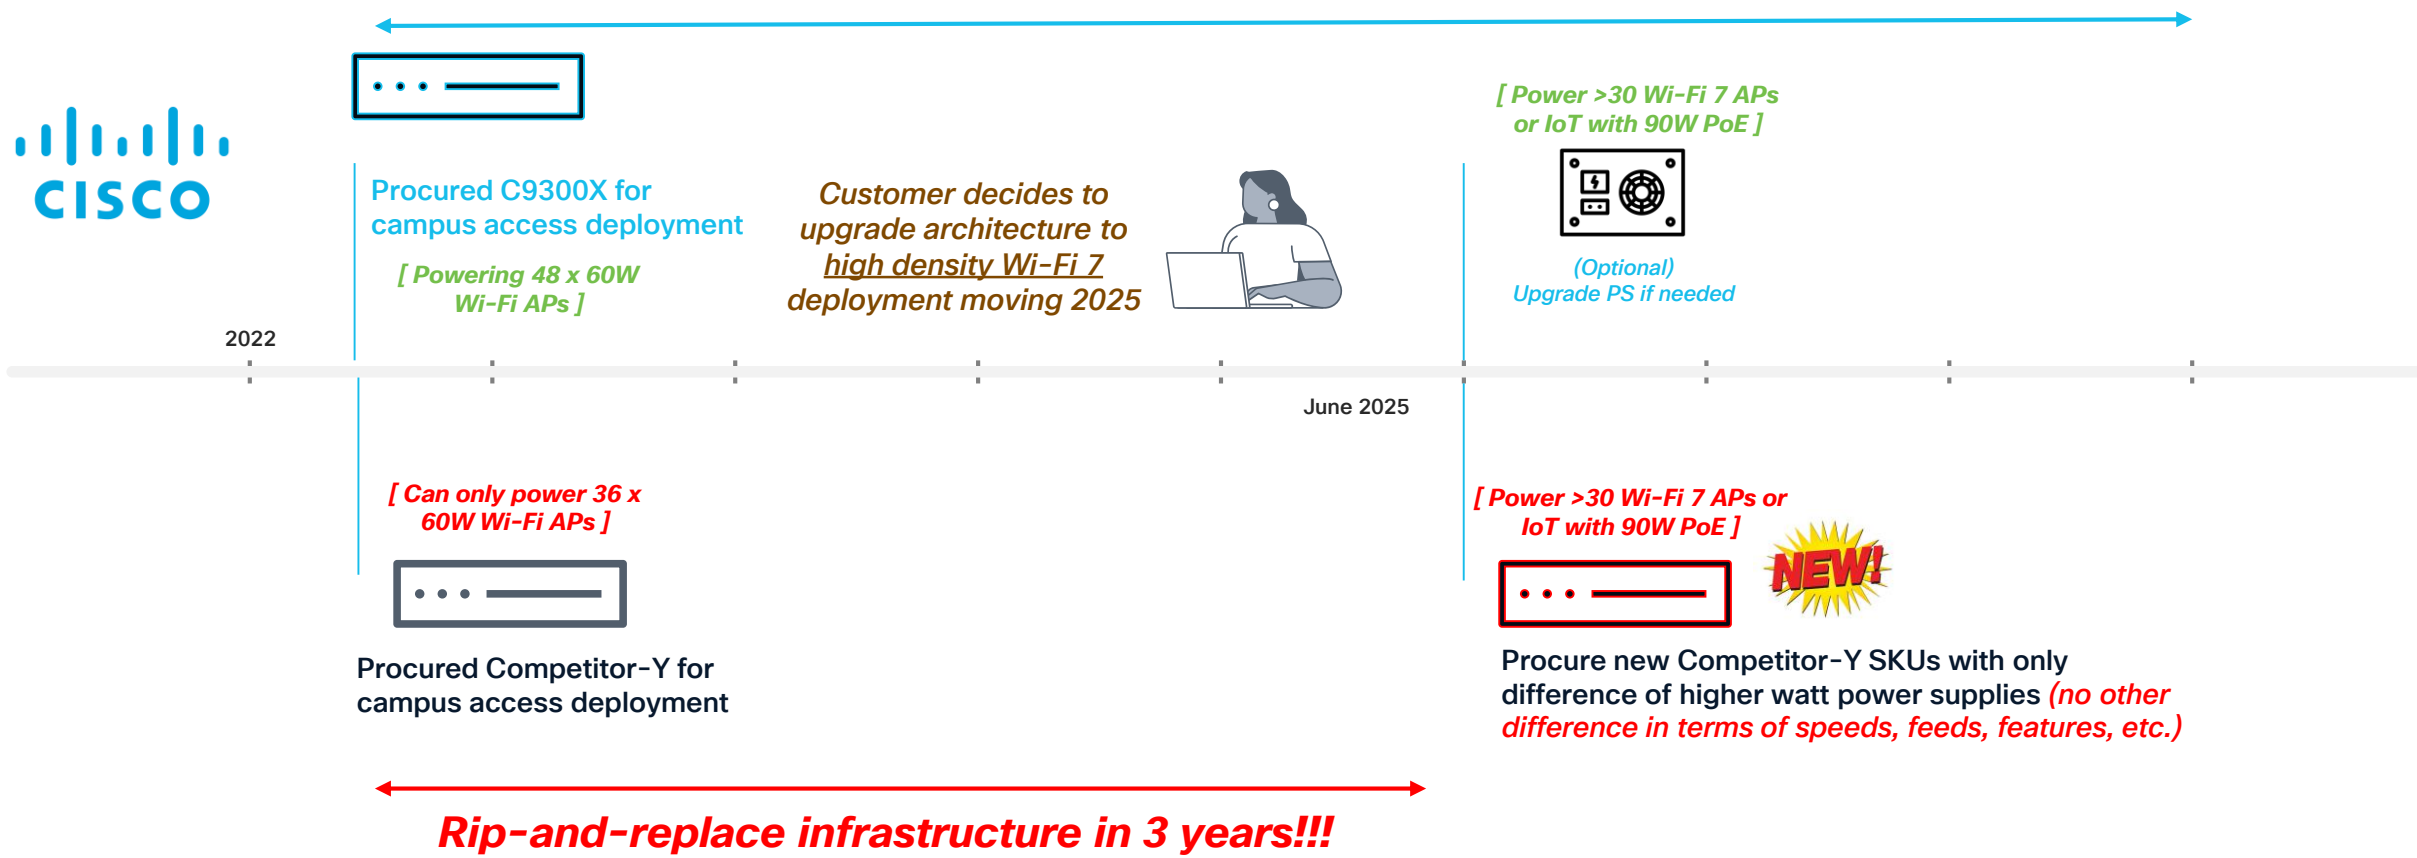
CISCO

Procured C9300X for campus access deployment

[ Powering 48 x 60W Wi-Fi APs ]

Customer decides to upgrade architecture to high density Wi-Fi 7 deployment moving 2025

[ Power >30 Wi-Fi 7 APs or IoT with 90W PoE ]

(Optional) Upgrade PS if needed

2022

June 2025

[ Can only power 36 x 60W Wi-Fi APs ]

Procured Competitor-Y for campus access deployment

[ Power >30 Wi-Fi 7 APs or IoT with 90W PoE ]

NEW!

Procure new Competitor-Y SKUs with only difference of higher watt power supplies (no other difference in terms of speeds, feeds, features, etc.)

Rip-and-replace infrastructure in 3 years!!!